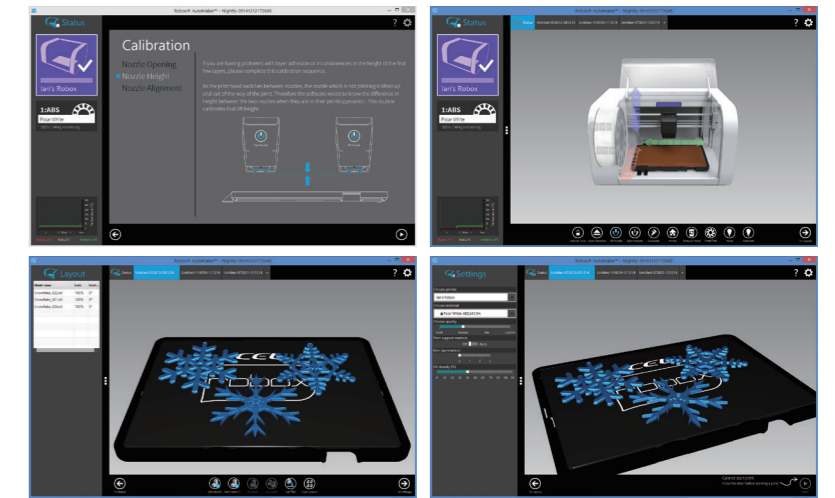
Robox® AutoMaker™ - Nightly-20141212172646

Status

Ian's Robox

1:ABS

Pixie White

Calibration

Nozzle Opening

Nozzle Height

Nozzle Alignment

If you are having problems with layer adhesion or inconsistencies in the height of the first few layers, please complete this calibration sequence.

As the print head switches between nozzles, the nozzle which is not printing is lifted up and out of the way of the print. Therefore this software needs to know the difference in height between the two nozzles when they are in their printing position. This routine calibrates that lift height.

Robox® AutoMaker™ - Nightly-20141212172646

Status

Layout

Settings

CEL

robox

Robox® AutoMaker™ - Nightly-20141212172646